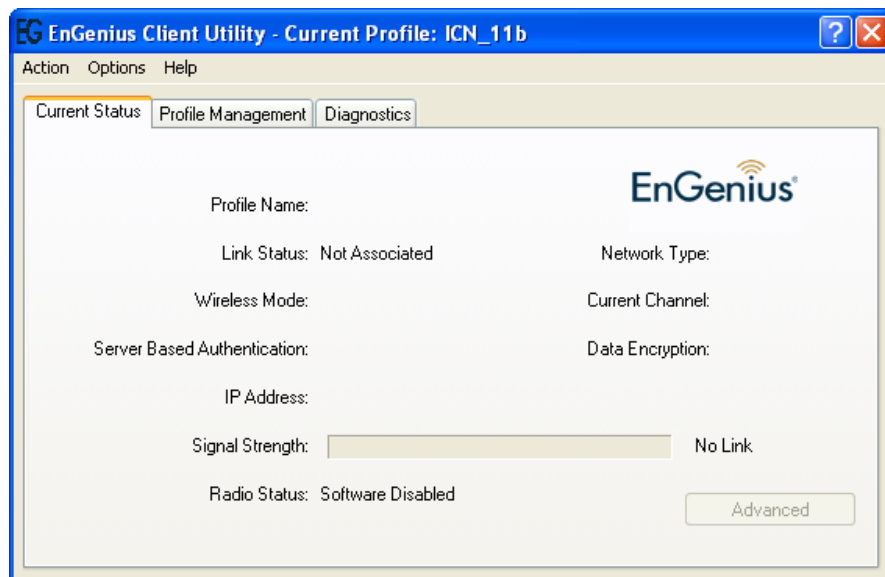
EG EnGenius Client Utility - Current Profile: ICN_11b

Action Options Help

Current Status | Profile Management | Diagnostics

EnGenius

Profile Name:

Link Status: Not Associated

Network Type:

Wireless Mode:

Current Channel:

Server Based Authentication:

Data Encryption:

IP Address:

Signal Strength: No Link

Radio Status: Software Disabled

Advanced